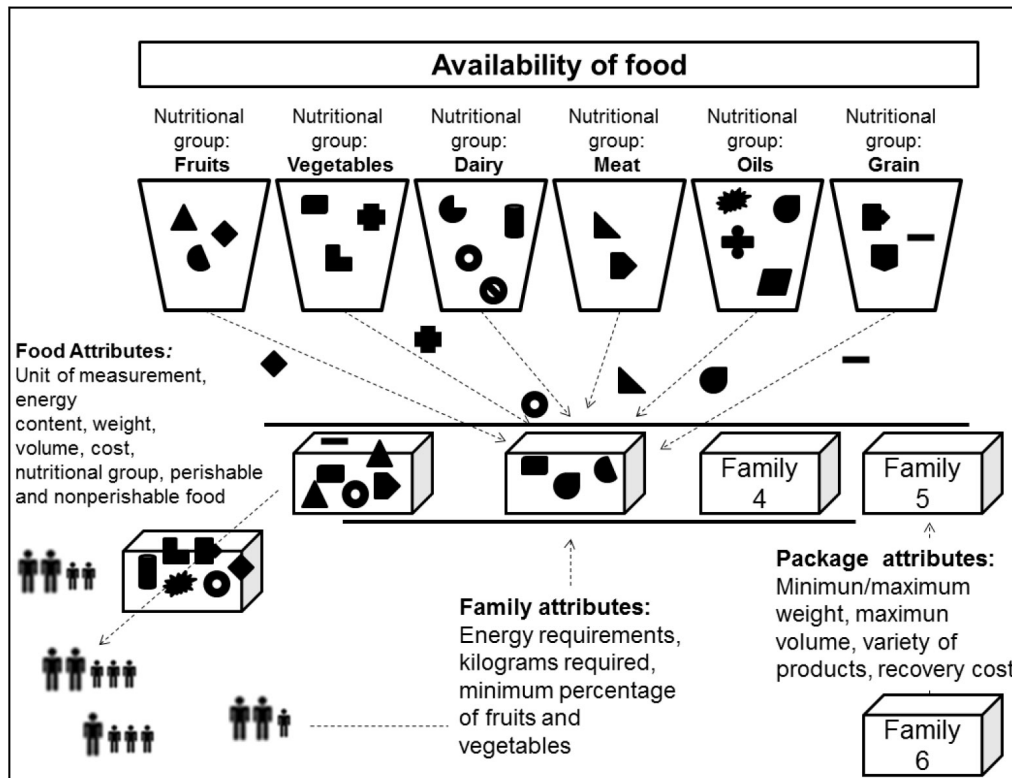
Availability of food

Nutritional group: **Fruits**

Nutritional group: **Vegetables**

Nutritional group: **Dairy**

Nutritional group: **Meat**

Nutritional group: **Oils**

Nutritional group: **Grain**

**Food Attributes:** Unit of measurement, energy content, weight, volume, cost, nutritional group, perishable and nonperishable food

Family 4

Family 5

**Package attributes:** Minimun/maximum weight, maximun volume, variety of products, recovery cost

**Family attributes:** Energy requirements, kilograms required, minimum percentage of fruits and vegetables

Family 6